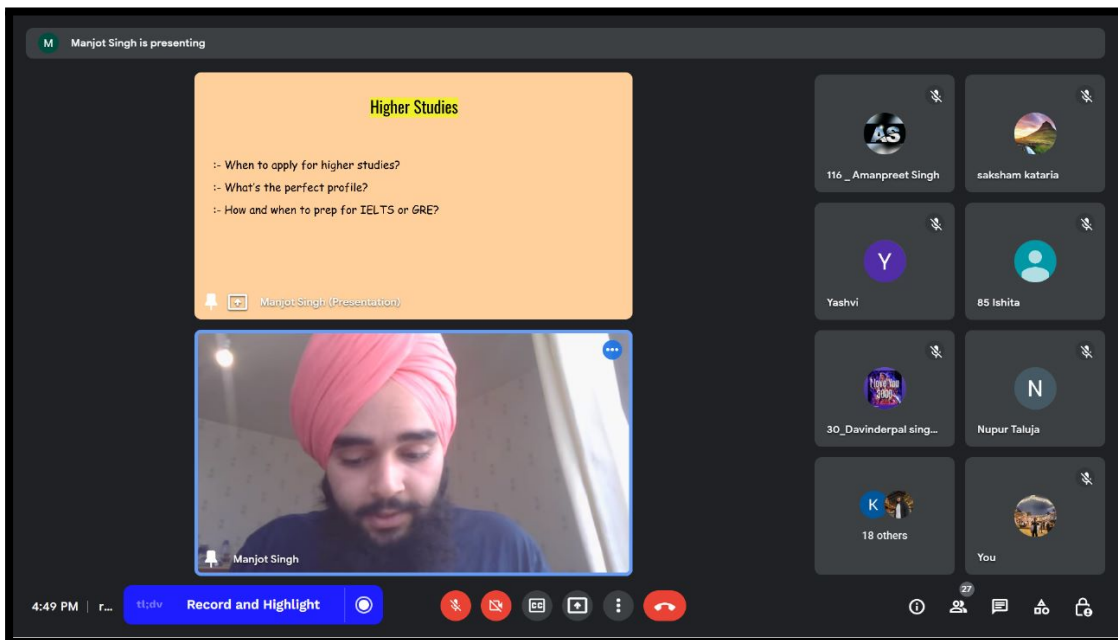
M Manjot Singh is presenting

Higher Studies

:- When to apply for higher studies?
:- What's the perfect profile?
:- How and when to prep for IELTS or GRE?

Manjot Singh (Presentation)

Manjot Singh

AS
116 _ Amanpreet Singh

saksham kataria

Y
Yashvi

85 Ishita

30_Davinderpal sing...

N
Nupur Taluja

K
18 others

You

4:49 PM | r...

tl;dv Record and Highlight

27